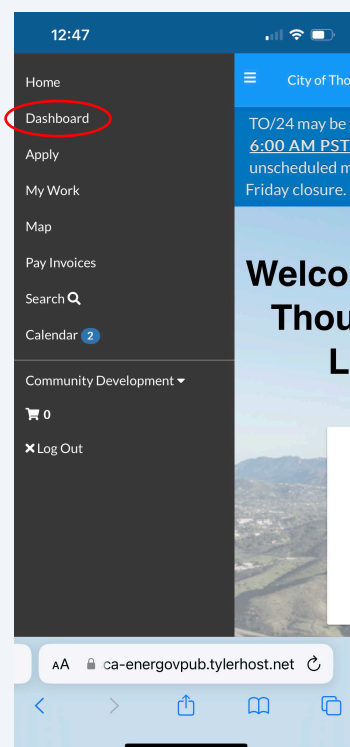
12:47

Home
Dashboard
Apply
My Work
Map
Pay Invoices
Search
Calendar 2
Community Development
0
Log Out

City of Tho

TO/24 may be
6:00 AM PST
unscheduled m
Friday closure.

Welco
Thou
L

AA ca-energovpub.tylerhost.net